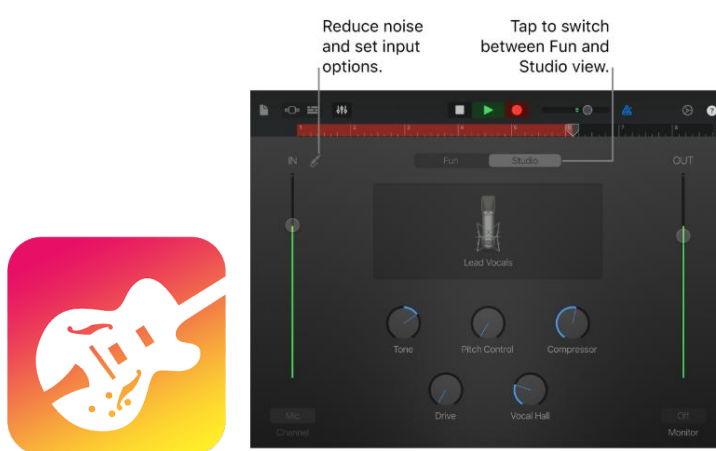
Reduce noise and set input options.

Tap to switch between Fun and Studio view.

1 2 3 4 5 6 7 8

IN

Fun

Studio

OUT

Lead Vocals

Tone

Pitch Control

Compressor

Drive

Vocal Hall

Mic

Channel

Off

Monitor